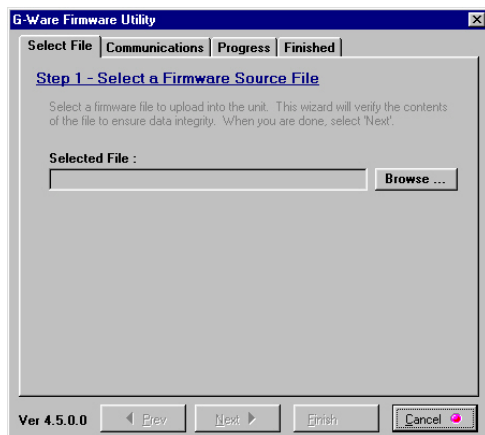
G-Ware Firmware Utility

Select File | Communications | Progress | Finished

Step 1 - Select a Firmware Source File

Select a firmware file to upload into the unit. This wizard will verify the contents of the file to ensure data integrity. When you are done, select 'Next'.

Selected File :

Browse ...

Ver 4.5.0.0

Prev

Next

Finish

Cancel